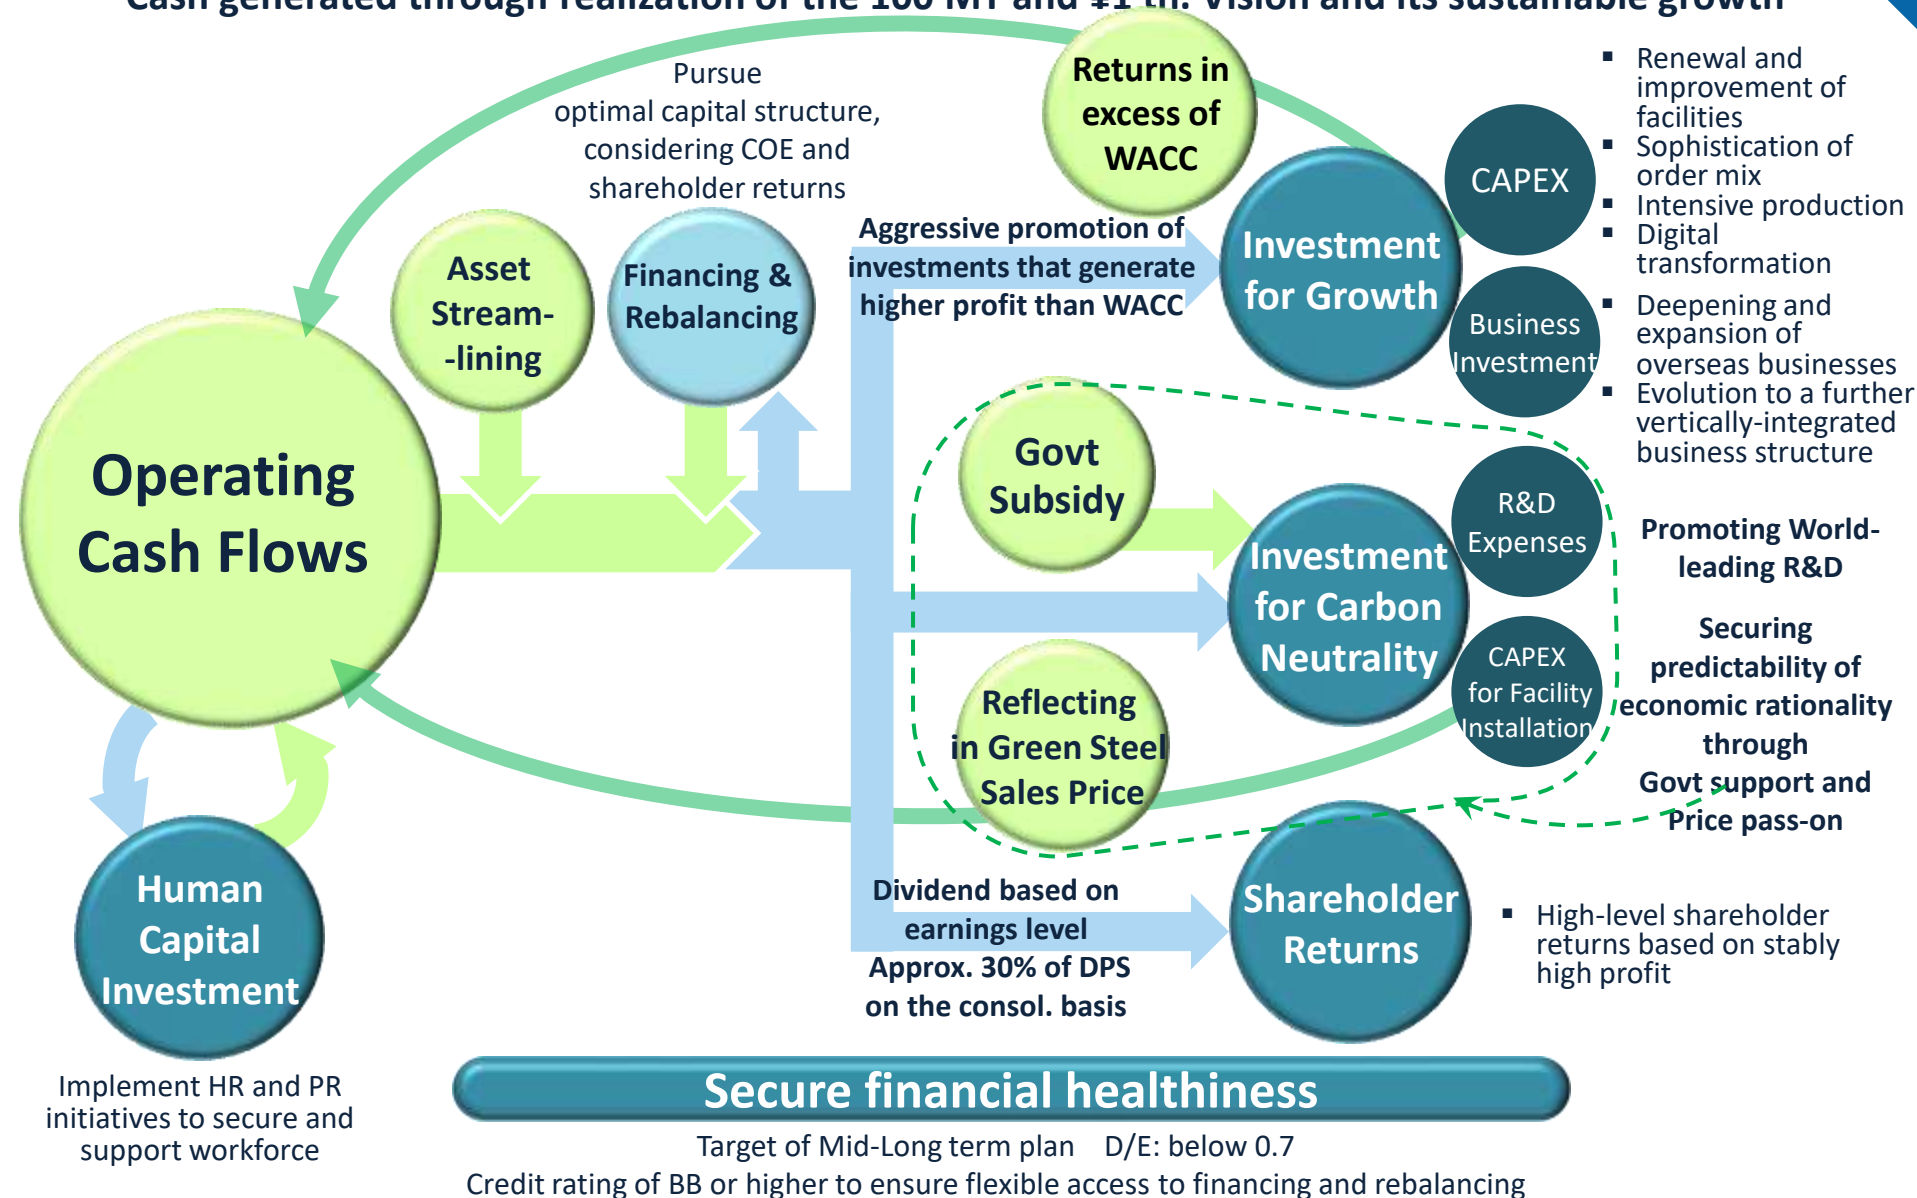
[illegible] generated through realization of the 100 MT and ¥1 tn. Vision and its sustainable growth

Pursue optimal capital structure, considering COE and shareholder returns

Returns in excess of WACC

Asset Stream--lining

Financing & Rebalancing

Aggressive promotion of investments that generate higher profit than WACC

Investment for Growth

CAPEX

Business Investment

- Renewal and improvement of facilities
- Sophistication of order mix
- Intensive production
- Digital transformation
- Deepening and expansion of overseas businesses
- Evolution to a further vertically-integrated business structure

Operating Cash Flows

Govt Subsidy

Investment for Carbon Neutrality

R&D Expenses

CAPEX for Facility Installation

Promoting World-leading R&D

Securing predictability of economic rationality through Govt support and Price pass-on

Reflecting in Green Steel Sales Price

Human Capital Investment

Dividend based on earnings level
Approx. 30% of DPS on the consol. basis

Shareholder Returns

- High-level shareholder returns based on stably high profit

Implement HR and PR initiatives to secure and support workforce

Secure financial healthiness

Target of Mid-Long term plan D/E: below 0.7
Credit rating of BB or higher to ensure flexible access to financing and rebalancing